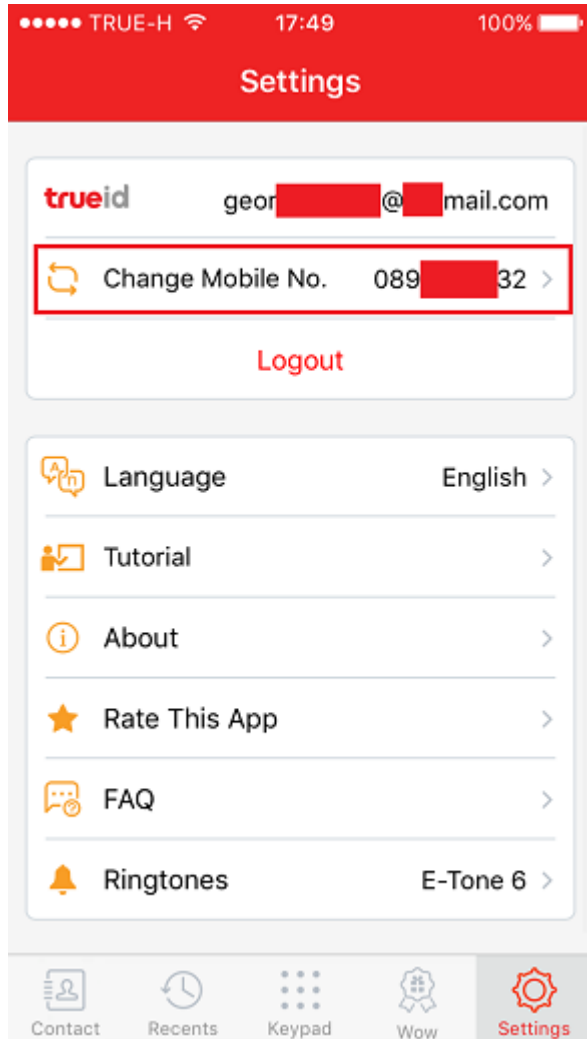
●●●●● TRUE-H 17:49 100%

Settings

trueid geor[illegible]@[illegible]mail.com

Change Mobile No. 089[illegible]32 >

Logout

Language English >

Tutorial >

About >

Rate This App >

FAQ >

Ringtones E-Tone 6 >

Contact Recents Keypad Wow Settings